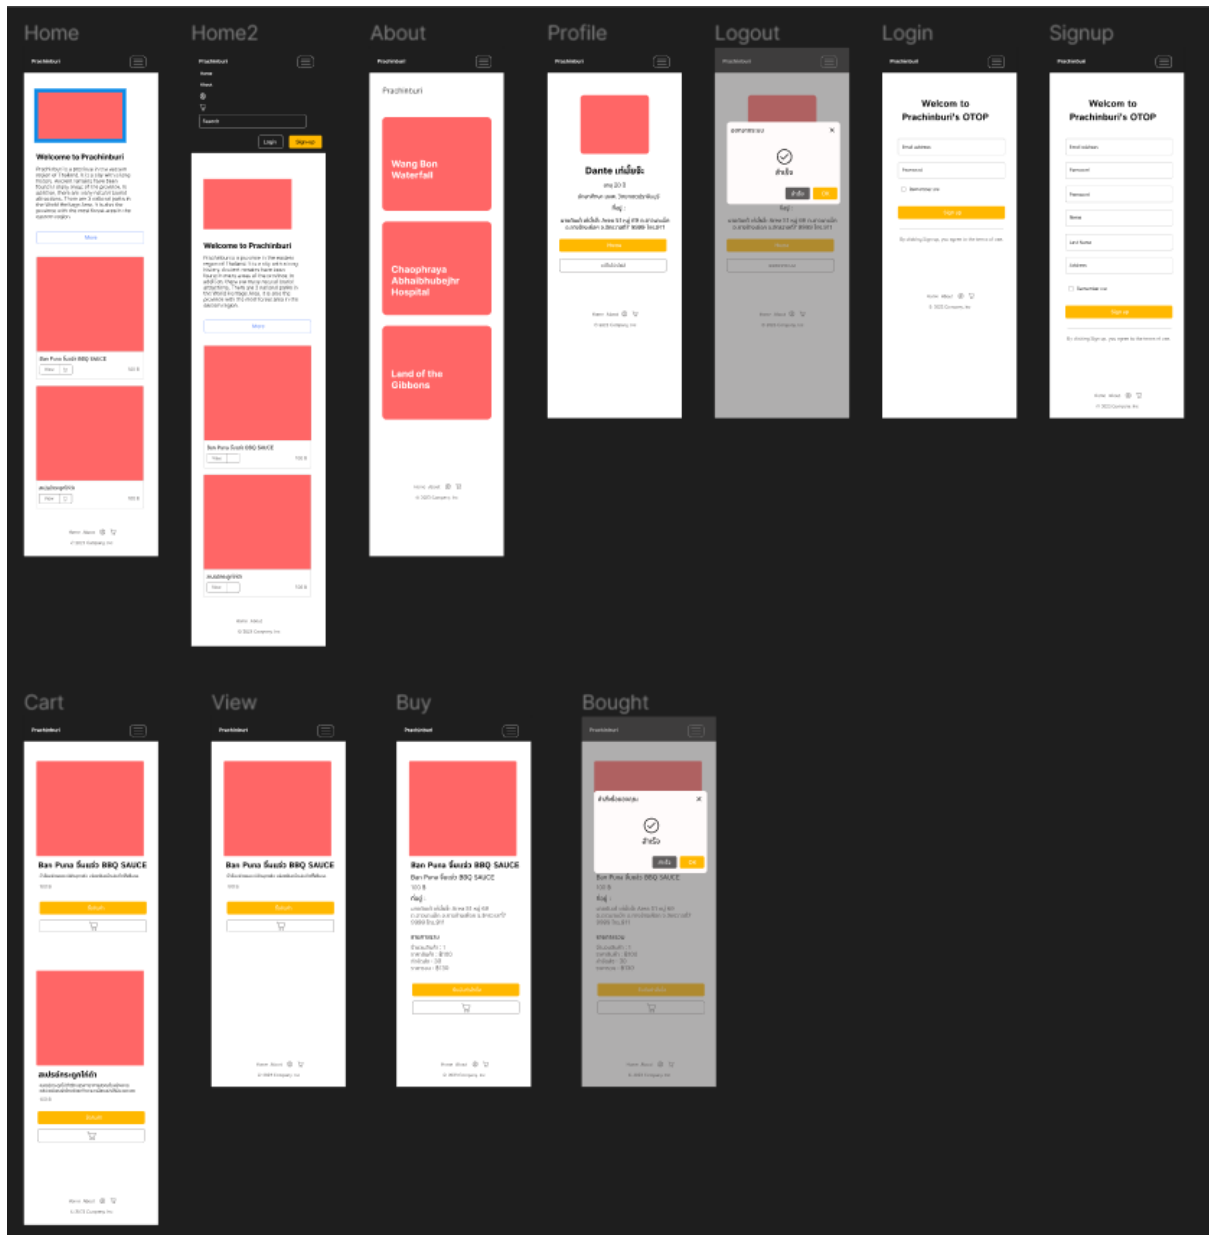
Home

Prachinburi

Welcome to Prachinburi

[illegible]

More

Ban Puna Š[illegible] BBQ SAUCE

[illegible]

Home About

© 2023 Company, Inc

Home2

Prachinburi

Search

Login Sign-up

Welcome to Prachinburi

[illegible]

More

Ban Puna Š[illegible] BBQ SAUCE

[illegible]

Home About

© 2023 Company, Inc

About

Prachinburi

Prachinburi

Wang Bon Waterfall

Chaophraya Abhaibhubejhr Hospital

Land of the Gibbons

Home About

© 2023 Company, Inc

Profile

Prachinburi

Dante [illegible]

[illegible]

Home About

© 2023 Company, Inc

Logout

Prachinburi

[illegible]

OK

Login

Prachinburi

Welcom to Prachinburi's OTOP

Email address

Password

Remember me

Sign in

By clicking Sign up, you agree to the terms of use.

Home About

© 2023 Company, Inc

Signup

Prachinburi

Welcom to Prachinburi's OTOP

Email address

Password

Password

Name

Last Name

Address

Remember me

Sign up

By clicking Sign up, you agree to the terms of use.

Home About

© 2023 Company, Inc

Cart

Prachinburi

Ban Puna Š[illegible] BBQ SAUCE

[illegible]

Home About

© 2023 Company, Inc

View

Prachinburi

Ban Puna Š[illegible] BBQ SAUCE

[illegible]

Home About

© 2023 Company, Inc

Buy

Prachinburi

Ban Puna Š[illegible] BBQ SAUCE

Ban Puna Š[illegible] BBQ SAUCE

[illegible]

Home About

© 2023 Company, Inc

Bought

Prachinburi

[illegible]

OK

Ban Puna Š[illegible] BBQ SAUCE

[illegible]

Home About

© 2023 Company, Inc